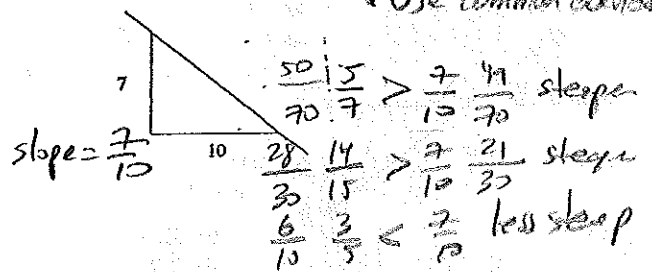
Use common denom

7

10

slope = $\frac{7}{10}$

$\frac{50}{70}$ $\frac{5}{7}$ > $\frac{7}{10}$ $\frac{49}{70}$ steeper

$\frac{28}{30}$ $\frac{14}{15}$ > $\frac{7}{10}$ $\frac{21}{30}$ steeper

$\frac{6}{10}$ $\frac{3}{5}$ < $\frac{7}{10}$ less steep